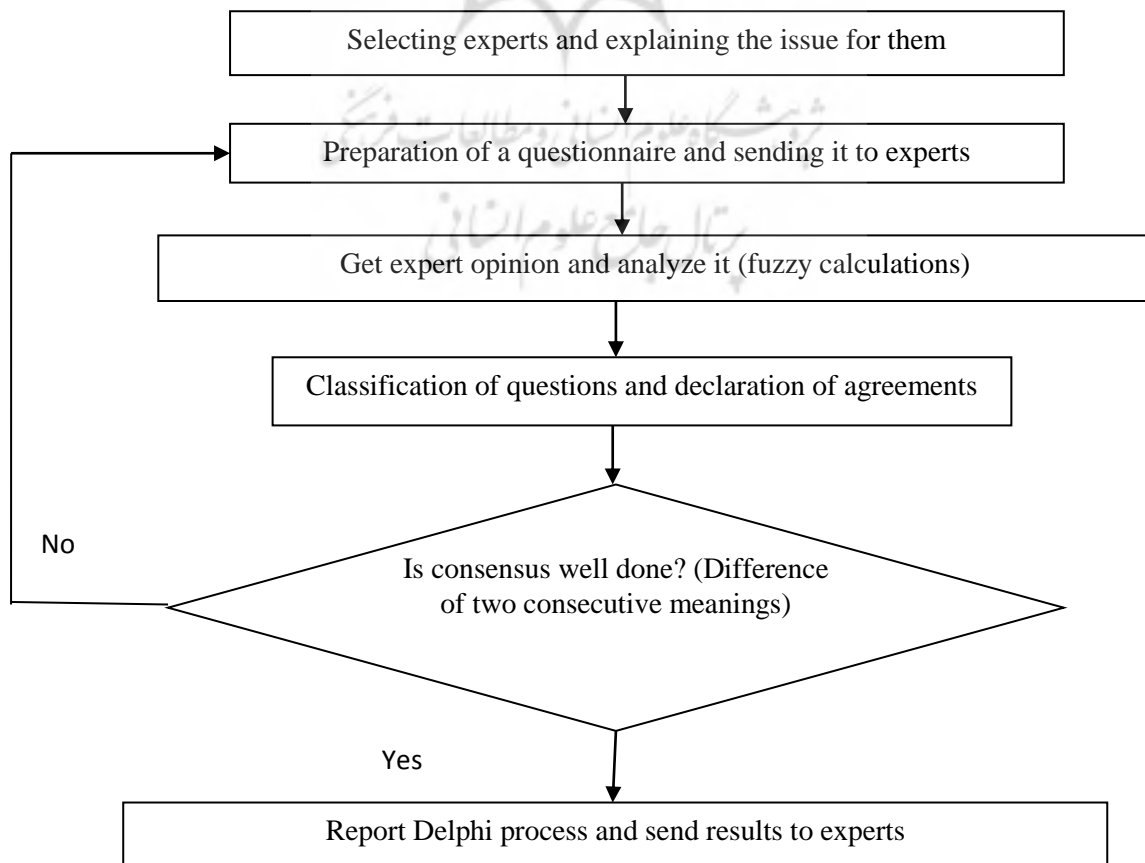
Selecting experts and explaining the issue for them

Preparation of a questionnaire and sending it to experts

Get expert opinion and analyze it (fuzzy calculations)

Classification of questions and declaration of agreements

No

Is consensus well done? (Difference of two consecutive meanings)

Yes

Report Delphi process and send results to experts